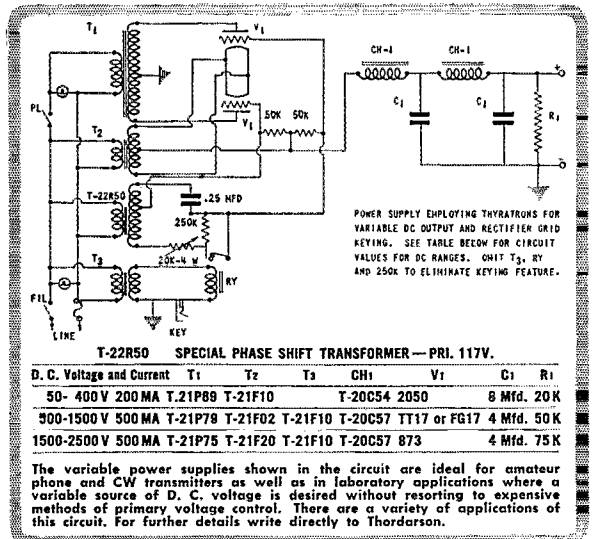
T1
V1
PL
A
T2
V1
50K
50K
T-22R50
.25 MFD
250K
20K-4 W
T3
RY
FIL
A
LINE
KEY
CH-1
CH-1
C1
C1
R1
+
-

POWER SUPPLY EMPLOYING THYRATRONS FOR VARIABLE DC OUTPUT AND RECTIFIER GRID KEYING. SEE TABLE BELOW FOR CIRCUIT VALUES FOR DC RANGES. OMIT T3, RY AND 250K TO ELIMINATE KEYING FEATURE.

T-22R50 SPECIAL PHASE SHIFT TRANSFORMER — PRI. 117V.

| D. C. Voltage and Current | T1 | T2 | T3 | CH1 | V1 | C1 | R1 |
|---|---|---|---|---|---|---|---|
| 50- 400 V 200 MA | T.21P89 | T-21F10 | | T-20C54 | 2050 | 8 Mfd. | 20K |
| 500-1500 V 500 MA | T-21P79 | T-21F02 | T-21F10 | T-20C57 | TT17 or FG17 | 4 Mfd. | 50K |
| 1500-2500 V 500 MA | T-21P75 | T-21F20 | T-21F10 | T-20C57 | 873 | 4 Mfd. | 75K |

The variable power supplies shown in the circuit are ideal for amateur phone and CW transmitters as well as in laboratory applications where a variable source of D. C. voltage is desired without resorting to expensive methods of primary voltage control. There are a variety of applications of this circuit. For further details write directly to Thordarson.